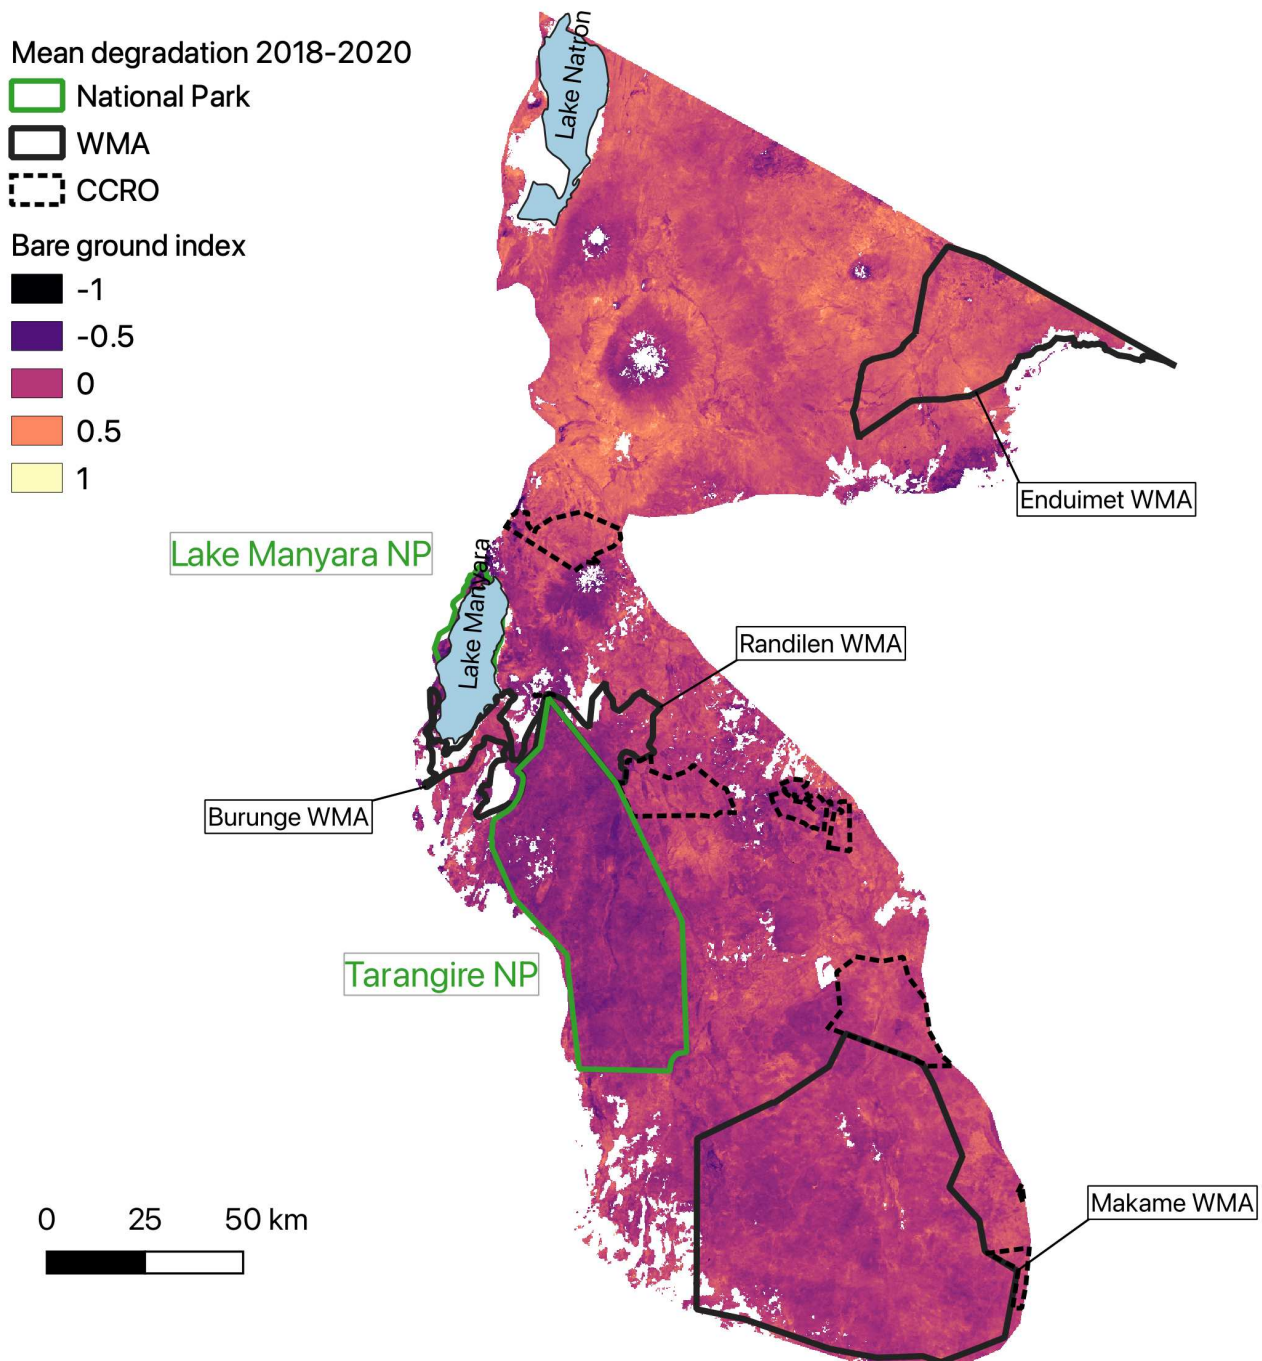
Mean degradation 2018-2020
National Park
WMA
CCRO
Bare ground index
-1
-0.5
0
0.5
1

Lake Natron

Enduimet WMA

Lake Manyara NP
Lake Manyara

Randilen WMA

Burunge WMA

Tarangire NP

Makame WMA

0 25 50 km